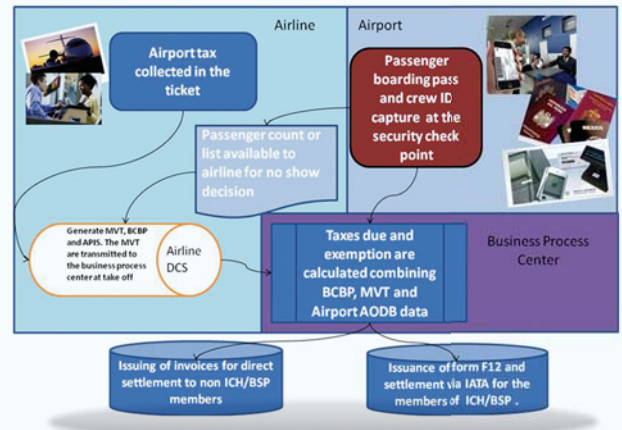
Airline

Airport

Airport tax collected in the ticket

Passenger boarding pass and crew ID capture at the security check point

Passenger count or list available to airline for no show decision

Generate MVT, BCBP and APIS. The MVT are transmitted to the business process center at take off

Airline DCS

Taxes due and exemption are calculated combining BCBP, MVT and Airport AODB data

Business Process Center

Issuing of invoices for direct settlement to non ICH/BSP members

Issuance of form F12 and settlement via IATA for the members of ICH/BSP .